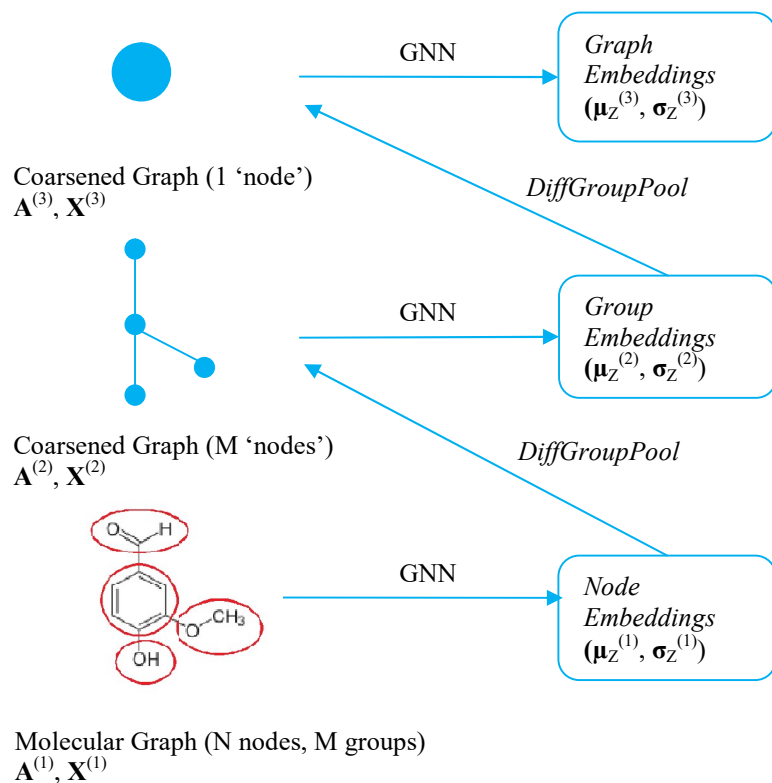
GNN

*Graph Embeddings*
$(\boldsymbol{\mu}_Z^{(3)}, \boldsymbol{\sigma}_Z^{(3)})$

Coarsened Graph (1 ‘node’)
$\mathbf{A}^{(3)}, \mathbf{X}^{(3)}$

*DiffGroupPool*

GNN

*Group Embeddings*
$(\boldsymbol{\mu}_Z^{(2)}, \boldsymbol{\sigma}_Z^{(2)})$

Coarsened Graph (M ‘nodes’)
$\mathbf{A}^{(2)}, \mathbf{X}^{(2)}$

*DiffGroupPool*

O H

O CH$_3$

OH

GNN

*Node Embeddings*
$(\boldsymbol{\mu}_Z^{(1)}, \boldsymbol{\sigma}_Z^{(1)})$

Molecular Graph (N nodes, M groups)
$\mathbf{A}^{(1)}, \mathbf{X}^{(1)}$